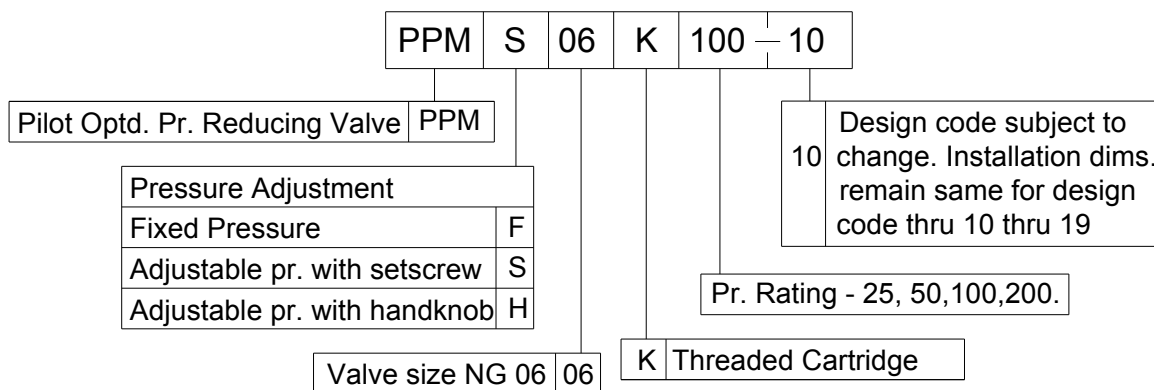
| PPM | S | 06 | K | 100 | – | 10 |
|---|---|---|---|---|---|---|

| Pilot Optd. Pr. Reducing Valve | PPM |
|---|---|

| Pressure Adjustment | |
|---|---|
| Fixed Pressure | F |
| Adjustable pr. with setscrew | S |
| Adjustable pr. with handknob | H |

| Valve size NG 06 | 06 |
|---|---|

| K | Threaded Cartridge |
|---|---|

Pr. Rating - 25, 50,100,200.

| 10 | Design code subject to change. Installation dims. remain same for design code thru 10 thru 19 |
|---|---|